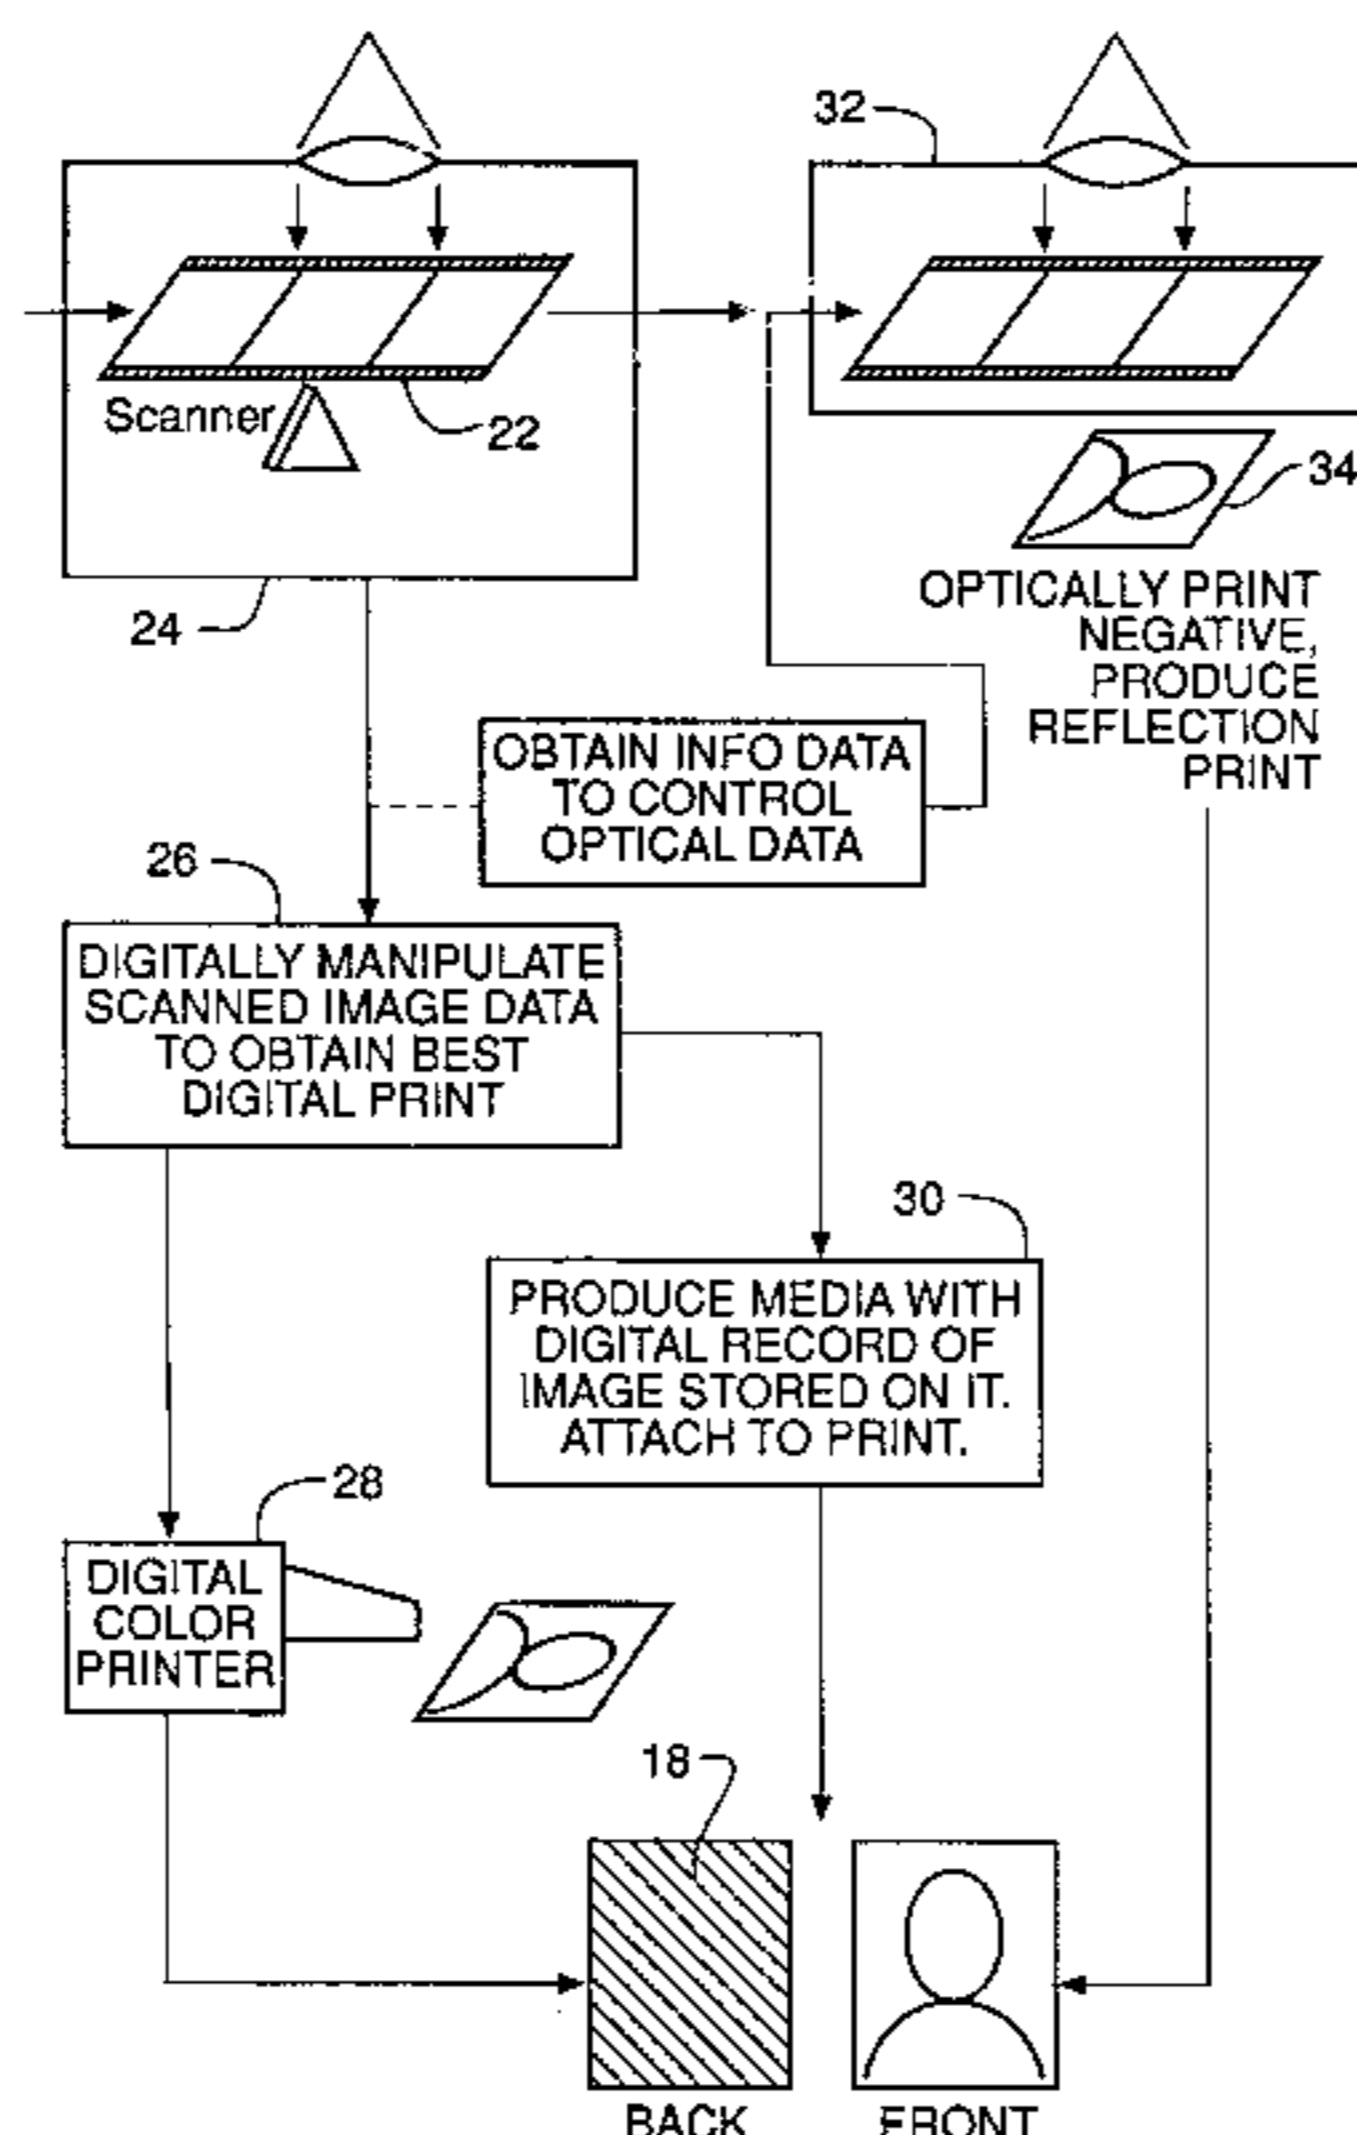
32

Scanner

22

34

24

OPTICALLY PRINT NEGATIVE, PRODUCE REFLECTION PRINT

OBTAIN INFO DATA TO CONTROL OPTICAL DATA

26

DIGITALLY MANIPULATE SCANNED IMAGE DATA TO OBTAIN BEST DIGITAL PRINT

30

PRODUCE MEDIA WITH DIGITAL RECORD OF IMAGE STORED ON IT. ATTACH TO PRINT.

28

DIGITAL COLOR PRINTER

18

BACK

FRONT